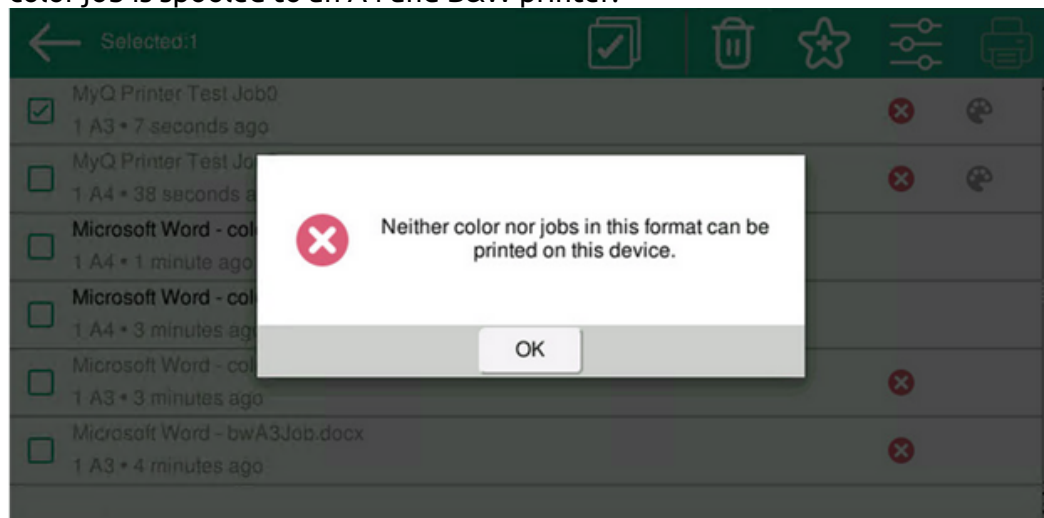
color job is spooled to an A4 and B&W printer.

Selected:1

MyQ Printer Test Job0
1 A3 • 7 seconds ago

MyQ Printer Test Jo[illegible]
1 A4 • 38 seconds a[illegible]

Microsoft Word - col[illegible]
1 A4 • 1 minute ago

Microsoft Word - col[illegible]
1 A4 • 3 minutes ag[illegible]

Microsoft Word - col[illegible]
1 A3 • 3 minutes ago

Microsoft Word - bwA3Job.docx
1 A3 • 4 minutes ago

Neither color nor jobs in this format can be printed on this device.

OK